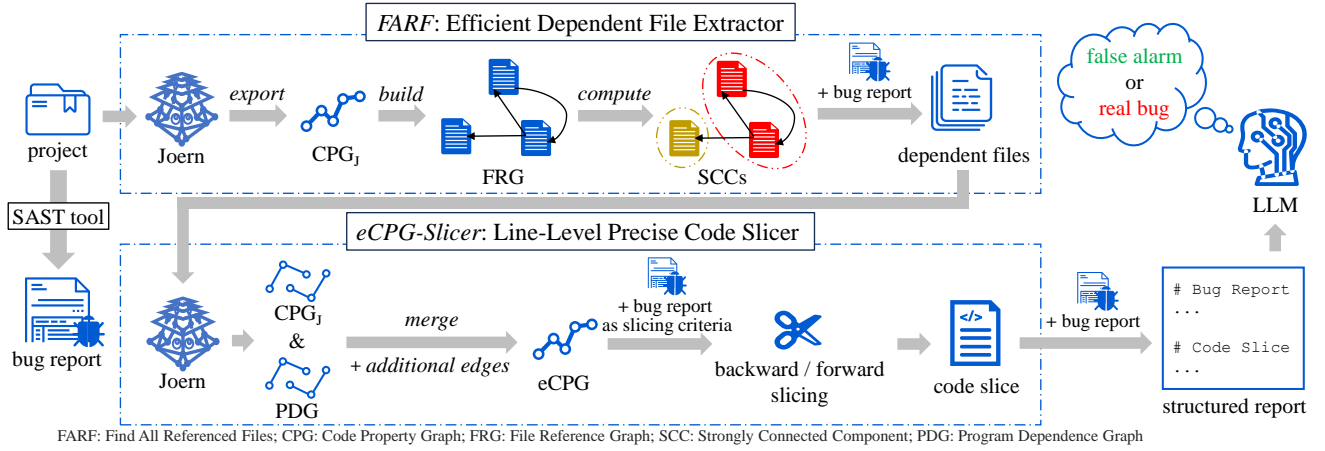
*FARF*: Efficient Dependent File Extractor

project

Joern

*export*

$CPG_J$

*build*

FRG

*compute*

SCCs

+ bug report

dependent files

false alarm
or
real bug

LLM

SAST tool

bug report

*eCPG-Slicer*: Line-Level Precise Code Slicer

Joern

$CPG_J$
&
PDG

*merge*

+ *additional edges*

eCPG

+ bug report
as slicing criteria

backward / forward
slicing

code slice

+ bug report

# Bug Report
...

# Code Slice
...

structured report

FARF: Find All Referenced Files; CPG: Code Property Graph; FRG: File Reference Graph; SCC: Strongly Connected Component; PDG: Program Dependence Graph